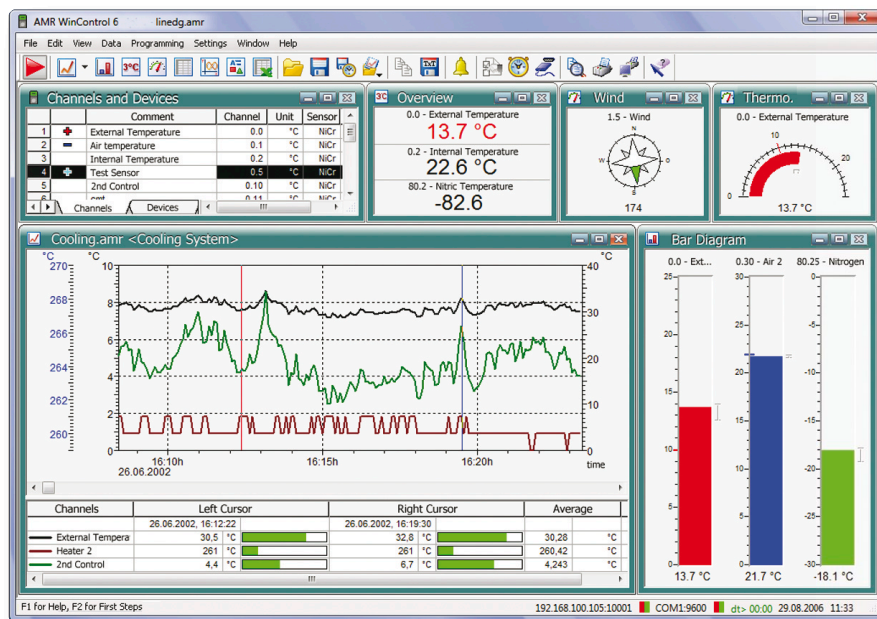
AMR WinControl 6 linedg.amr

File Edit View Data Programming Settings Window Help

Channels and Devices

| | | Comment | Channel | Unit | Sensor |
|---|---|---|---|---|---|
| 1 | + | External Temperature | 0.0 | °C | NiCr |
| 2 | − | Air temperature | 0.1 | °C | NiCr |
| 3 | | Internal Temperature | 0.2 | °C | NiCr |
| 4 | + | Test Sensor | 0.5 | °C | NiCr |
| 5 | | 2nd Control | 0.10 | °C | NiCr |
| 6 | | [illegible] | 0.11 | °C | NiCr |

Channels Devices

Overview
0.0 - External Temperature
13.7 °C
0.2 - Internal Temperature
22.6 °C
80.2 - Nitric Temperature
-82.6

Wind
1.5 - Wind
N
W
174

Thermo.
0.0 - External Temperature
10
20
0
13.7 °C

Cooling.amr <Cooling System>
°C °C
270 10 40
268 8
266 6 30
264 4 20
262 2 10
260 0 0
16:10h 16:15h 16:20h time
26.06.2002

| Channels | Left Cursor | | | Right Cursor | | | Average | |
|---|---|---|---|---|---|---|---|---|
| | 26.06.2002, 16:12:22 | | | 26.06.2002, 16:19:30 | | | | |
| External Tempera | 30,5 | °C | | 32,8 | °C | | 30,28 | °C |
| Heater 2 | 261 | °C | | 261 | °C | | 260,42 | °C |
| 2nd Control | 4,4 | °C | | 6,7 | °C | | 4,243 | °C |

Bar Diagram
0.0 - Ext... 0.30 - Air 2 80.25 - Nitrogen
25 30 -0
20 25 -5
15 20 -10
10 15 -15
5 10 -20
0 5 -25
0 -30
13.7 °C 21.7 °C -18.1 °C

F1 for Help, F2 for First Steps 192.168.100.105:10001 COM1:9600 dt> 00:00 29.08.2006 11:33